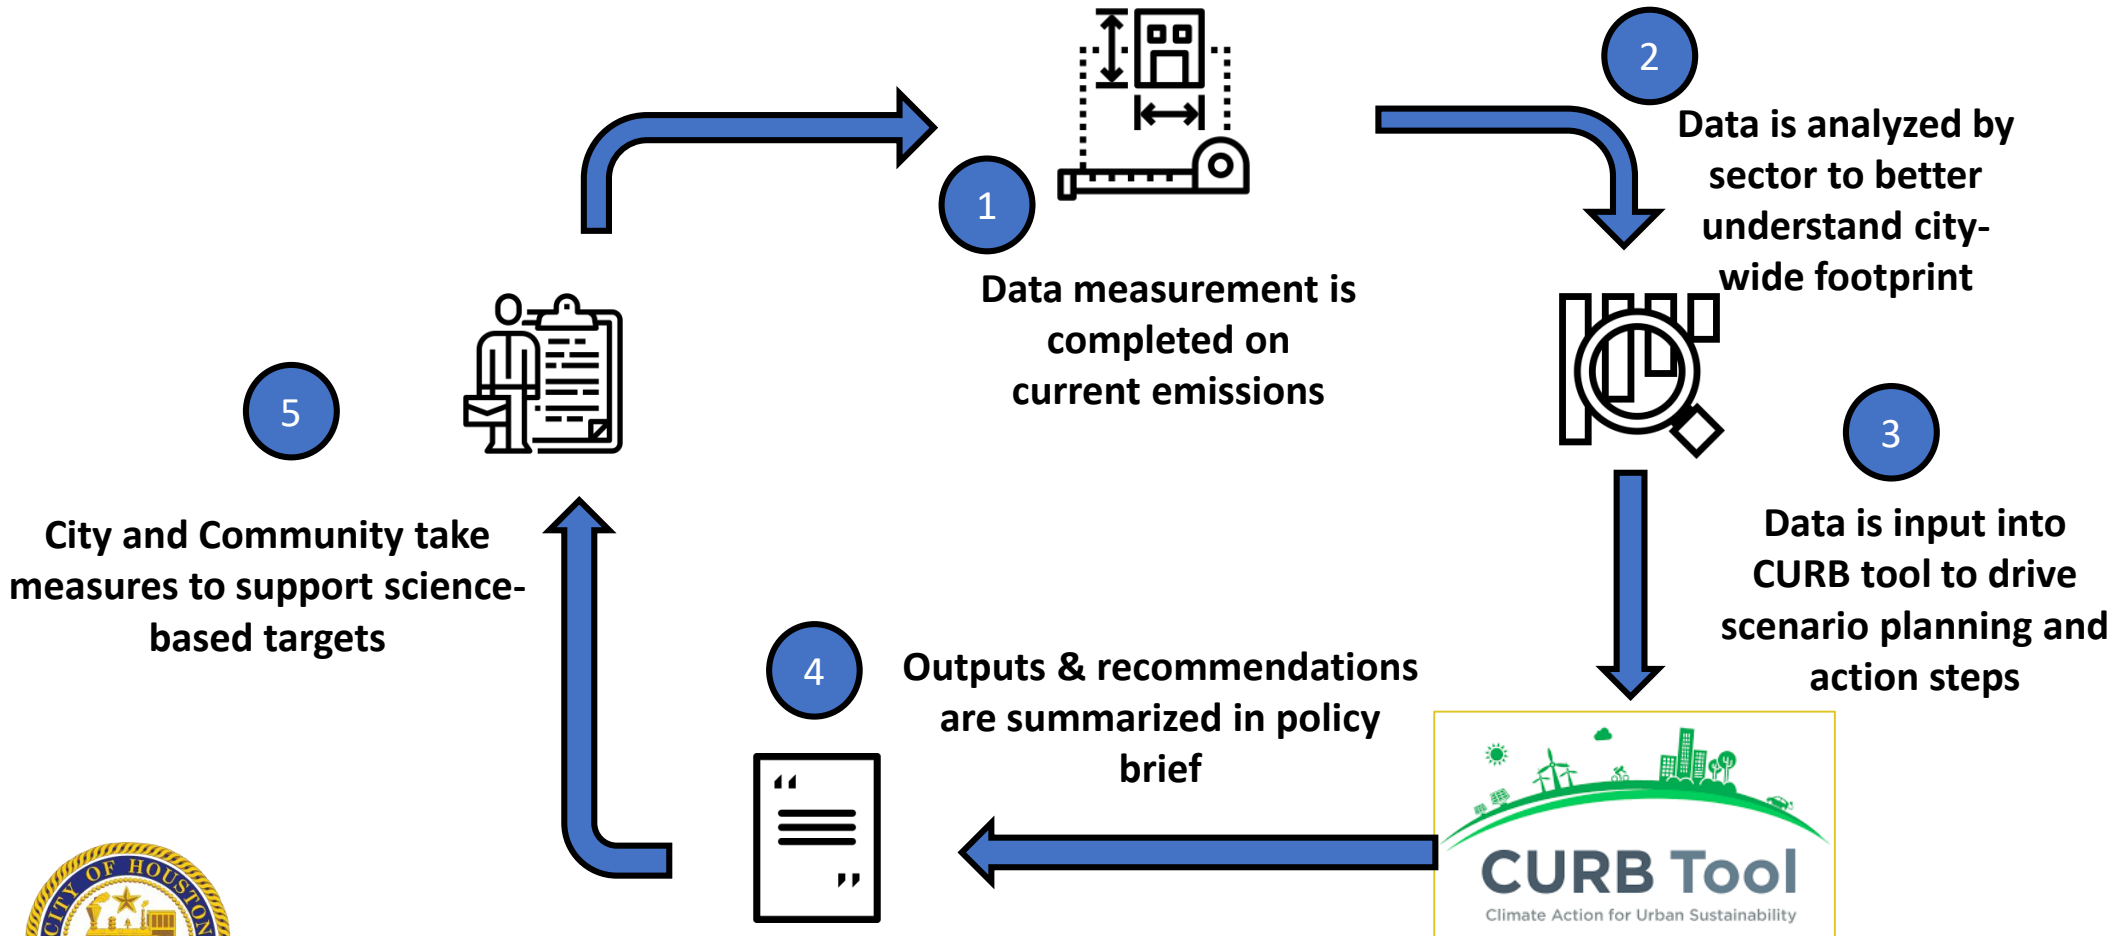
1

Data measurement is completed on current emissions

2

Data is analyzed by sector to better understand city-wide footprint

3

Data is input into CURB tool to drive scenario planning and action steps

CURB Tool
Climate Action for Urban Sustainability

4

Outputs & recommendations are summarized in policy brief

“

”

5

City and Community take measures to support science-based targets

CITY OF HOUSTON